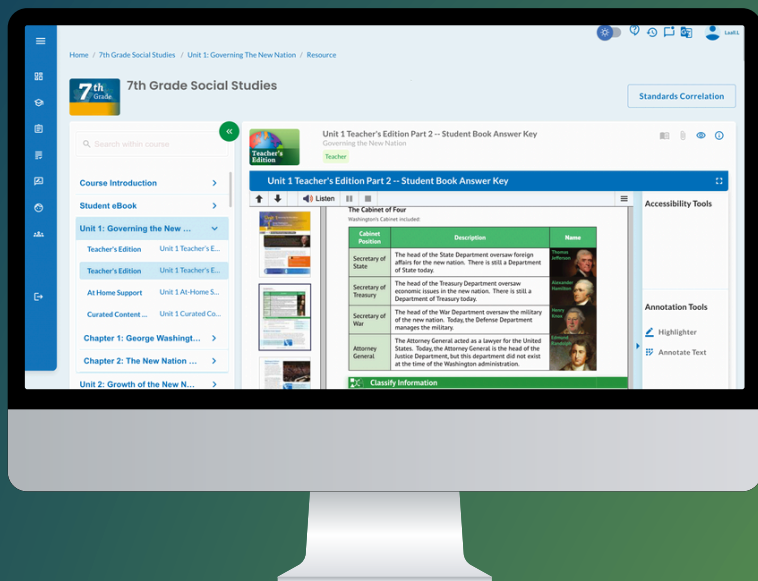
Home / 7th Grade Social Studies / Unit 1: Governing The New Nation / Resource

Leah L.

7th Grade

7th Grade Social Studies

Standards Correlation

Search within course

Course Introduction

Student eBook

Unit 1: Governing the New ...

Teacher's Edition Unit 1 Teacher's E...

Teacher's Edition Unit 1 Teacher's E...

At Home Support Unit 1 At-Home S...

Curated Content ... Unit 1 Curated Co...

Chapter 1: George Washingt...

Chapter 2: The New Nation ...

Unit 2: Growth of the New N...

Teacher's Edition

Unit 1 Teacher's Edition Part 2 -- Student Book Answer Key

Governing the New Nation

Teacher

Unit 1 Teacher's Edition Part 2 -- Student Book Answer Key

Listen

The Cabinet of Four

Washington's Cabinet included:

| Cabinet Position | Description | Name |
|---|---|---|
| Secretary of State | The head of the State Department oversaw foreign affairs for the new nation. There is still a Department of State today. | Thomas Jefferson |
| Secretary of Treasury | The head of the Treasury Department oversaw economic issues in the new nation. There is still a Department of Treasury today. | Alexander Hamilton |
| Secretary of War | The head of the War Department oversaw the military of the new nation. Today, the Defense Department manages the military. | Henry Knox |
| Attorney General | The Attorney General acted as a lawyer for the United States. Today, the Attorney General is the head of the Justice Department, but this department did not exist at the time of the Washington administration. | Edmund Randolph |

Classify Information

Accessibility Tools

Annotation Tools

Highlighter

Annotate Text